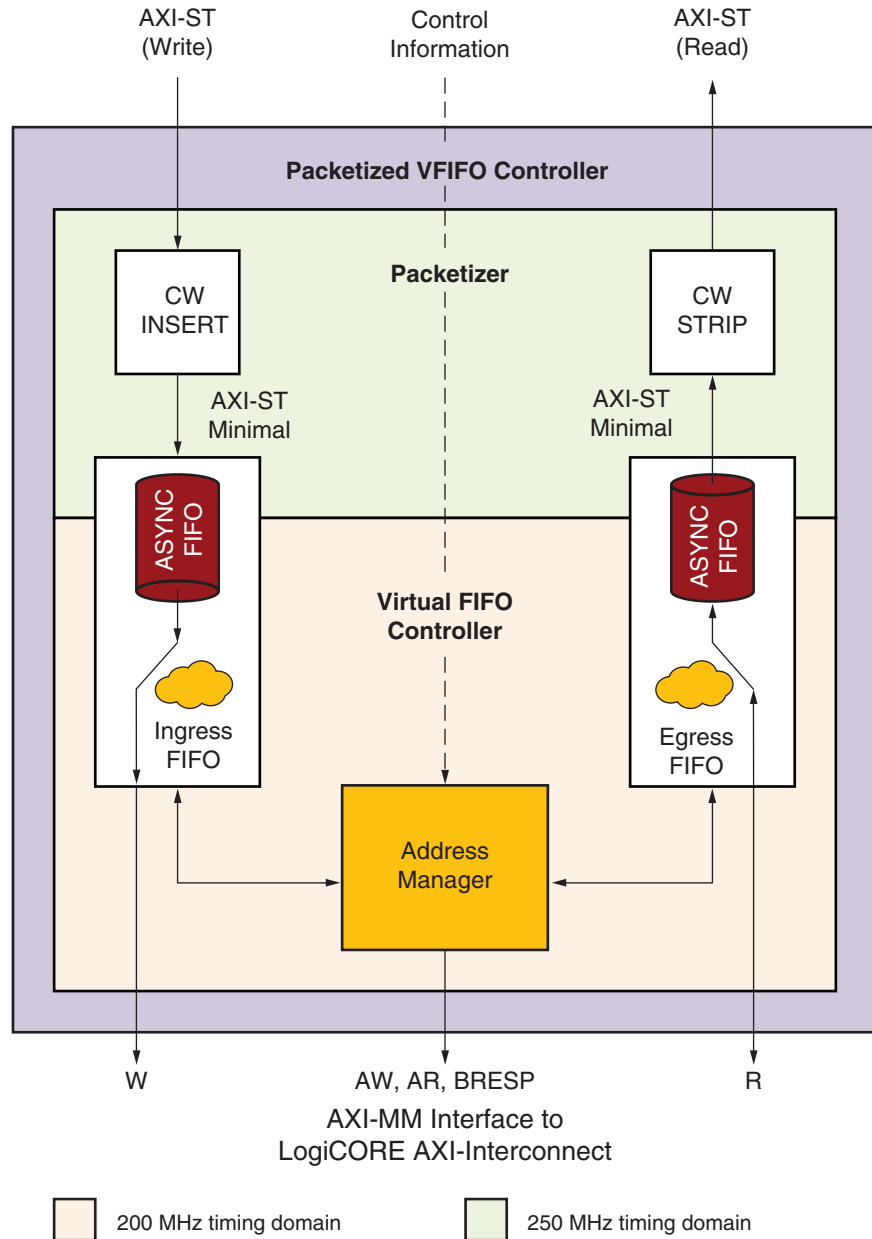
AXI-ST
(Write)

Control
Information

AXI-ST
(Read)

Packetized VFIFO Controller

Packetizer

CW
INSERT

CW
STRIP

AXI-ST
Minimal

AXI-ST
Minimal

ASYNC
FIFO

ASYNC
FIFO

Virtual FIFO
Controller

Ingress
FIFO

Egress
FIFO

Address
Manager

W

AW, AR, BRESP

R

AXI-MM Interface to
LogiCORE AXI-Interconnect

200 MHz timing domain

250 MHz timing domain